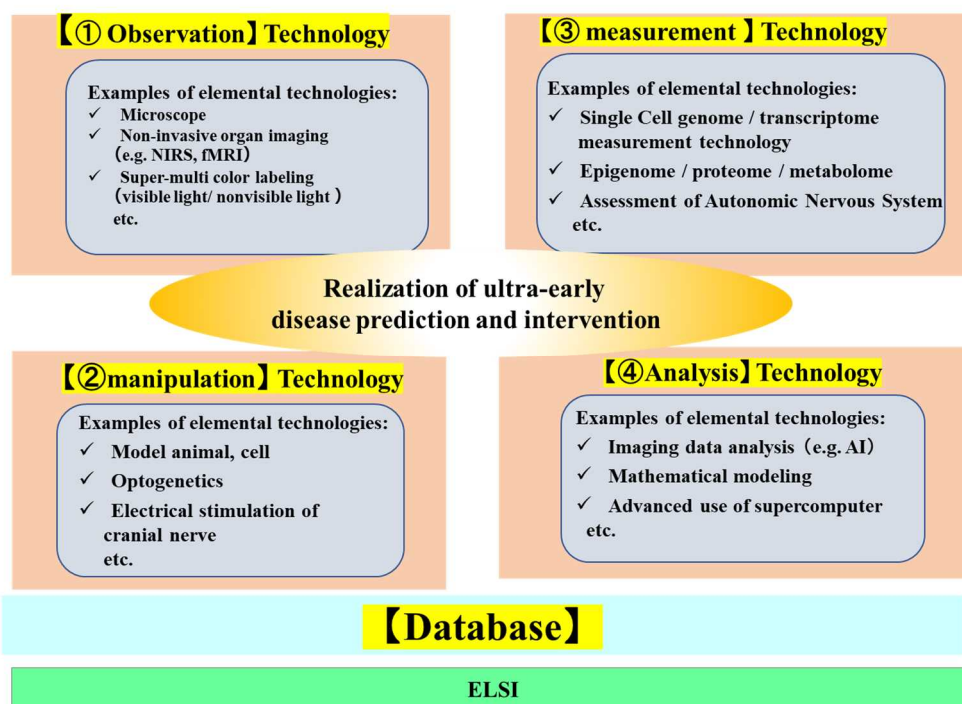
【① Observation】Technology

Examples of elemental technologies:
✓ Microscope
✓ Non-invasive organ imaging (e.g. NIRS, fMRI)
✓ Super-multi color labeling (visible light/ nonvisible light ) etc.

【③ measurement 】Technology

Examples of elemental technologies:
✓ Single Cell genome / transcriptome measurement technology
✓ Epigenome / proteome / metabolome
✓ Assessment of Autonomic Nervous System etc.

Realization of ultra-early disease prediction and intervention

【②manipulation】Technology

Examples of elemental technologies:
✓ Model animal, cell
✓ Optogenetics
✓ Electrical stimulation of cranial nerve etc.

【④Analysis】Technology

Examples of elemental technologies:
✓ Imaging data analysis (e.g. AI)
✓ Mathematical modeling
✓ Advanced use of supercomputer etc.

【Database】

ELSI